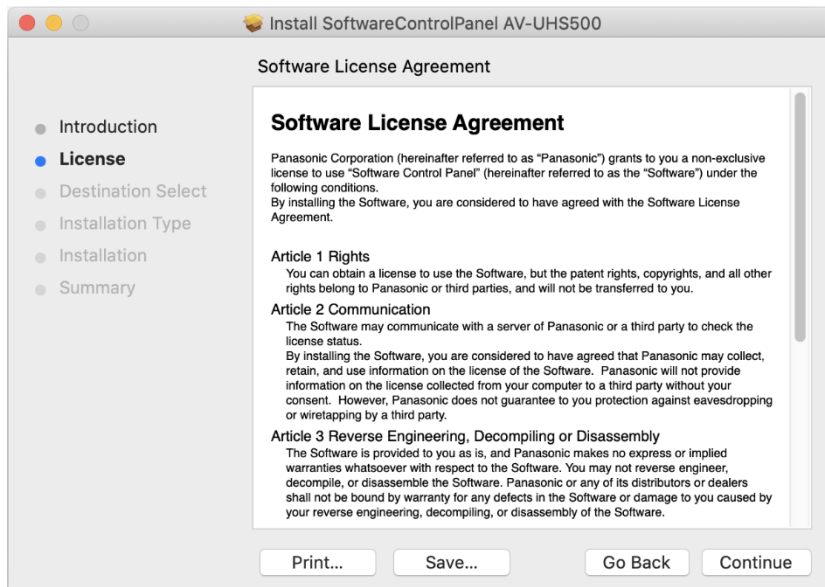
Install SoftwareControlPanel AV-UHS500

Software License Agreement

Introduction
License
Destination Select
Installation Type
Installation
Summary

Software License Agreement

Panasonic Corporation (hereinafter referred to as “Panasonic”) grants to you a non-exclusive license to use “Software Control Panel” (hereinafter referred to as the “Software”) under the following conditions.
By installing the Software, you are considered to have agreed with the Software License Agreement.

Article 1 Rights
You can obtain a license to use the Software, but the patent rights, copyrights, and all other rights belong to Panasonic or third parties, and will not be transferred to you.

Article 2 Communication
The Software may communicate with a server of Panasonic or a third party to check the license status.
By installing the Software, you are considered to have agreed that Panasonic may collect, retain, and use information on the license of the Software. Panasonic will not provide information on the license collected from your computer to a third party without your consent. However, Panasonic does not guarantee to you protection against eavesdropping or wiretapping by a third party.

Article 3 Reverse Engineering, Decompiling or Disassembly
The Software is provided to you as is, and Panasonic makes no express or implied warranties whatsoever with respect to the Software. You may not reverse engineer, decompile, or disassemble the Software. Panasonic or any of its distributors or dealers shall not be bound by warranty for any defects in the Software or damage to you caused by your reverse engineering, decompiling, or disassembly of the Software.

Print...
Save...
Go Back
Continue